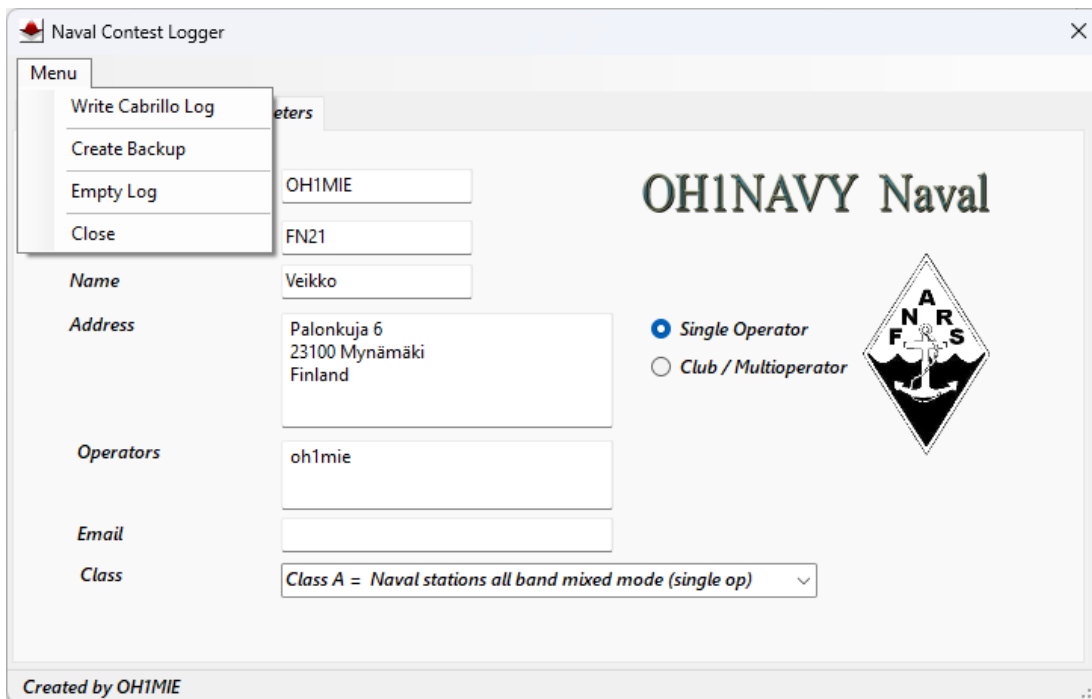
Naval Contest Logger

Menu

Write Cabrillo Log

Create Backup

Empty Log

Close

eters

OH1MIE

FN21

OH1NAVY Naval

Name

Veikko

Address

Palonkuja 6
23100 Mynämäki
Finland

Single Operator

Club / Multioperator

A
N R
F S

Operators

oh1mie

Email

Class

Class A = Naval stations all band mixed mode (single op)

Created by OH1MIE